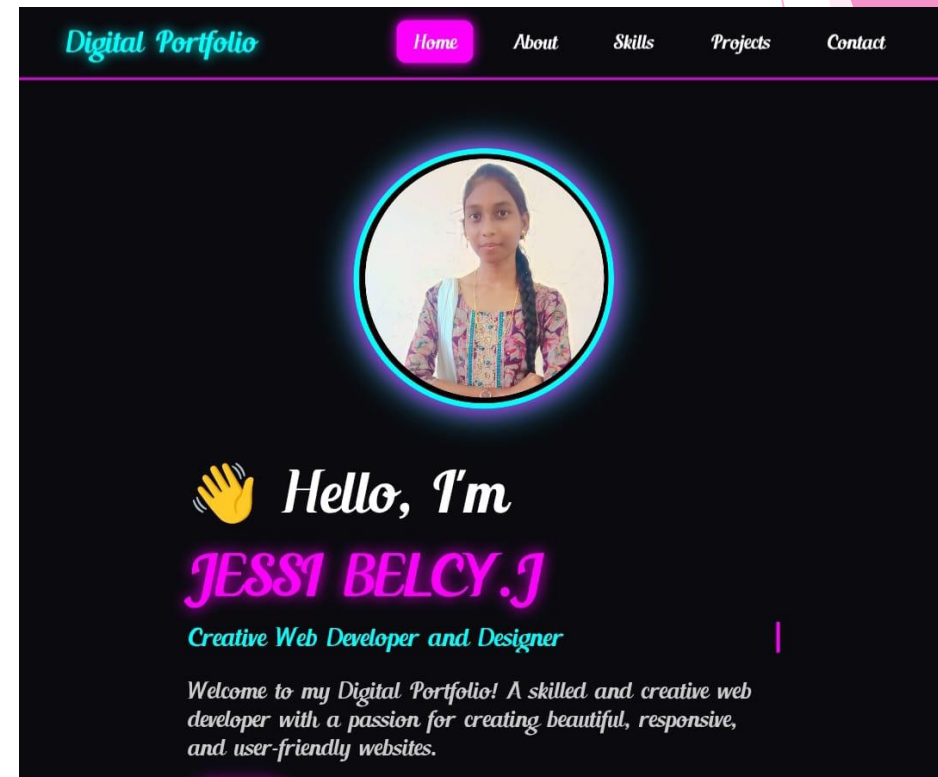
Digital Portfolio

Home About Skills Projects Contact

👋 Hello, I'm

JESSI BELCY.J

Creative Web Developer and Designer |

Welcome to my Digital Portfolio! A skilled and creative web developer with a passion for creating beautiful, responsive, and user-friendly websites.